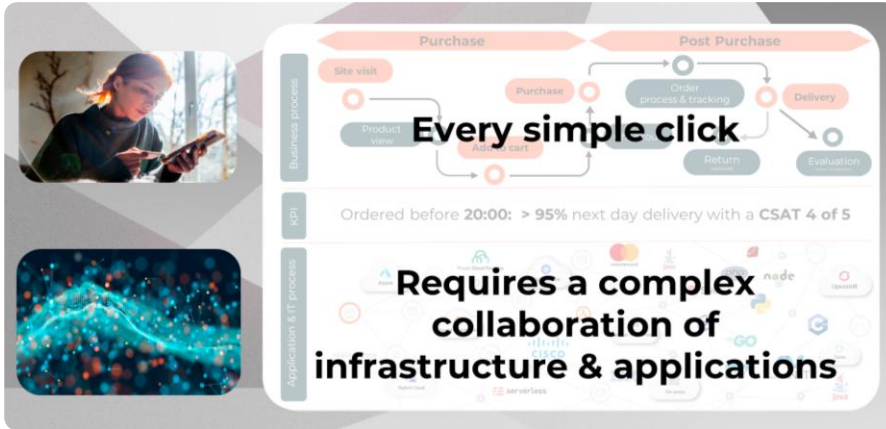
Purchase

Post Purchase

Business process

Site visit

Product view

Add to cart

Purchase

Order process & tracking

Delivery

Return

Evaluation

Every simple click

KPI

Ordered before **20:00:** **> 95%** next day delivery with a **CSAT 4 of 5**

Application & IT process

Azure

mastercard

node

OpenShift

CISCO

GO

serverless

Requires a complex collaboration of infrastructure & applications